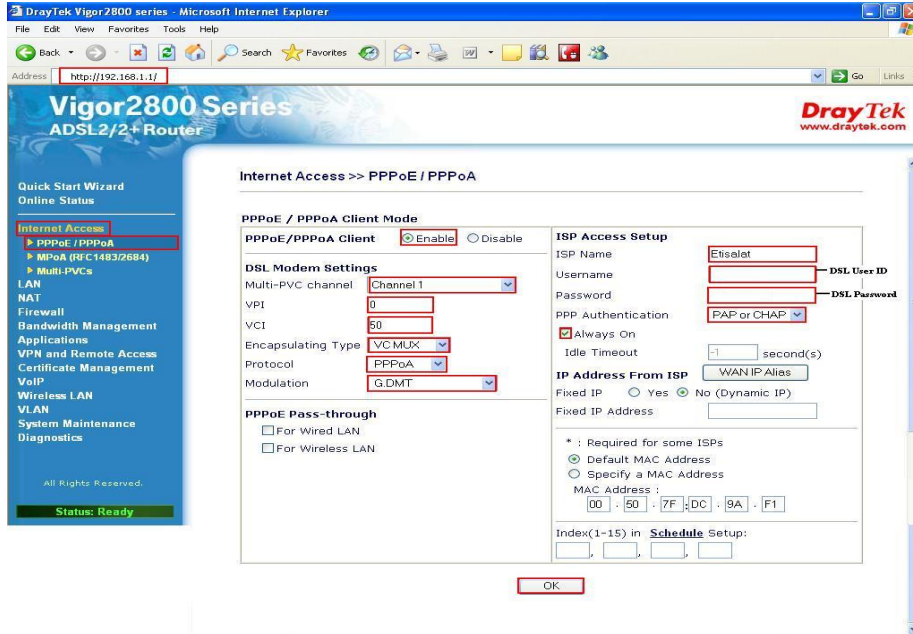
DrayTek Vigor2800 series - Microsoft Internet Explorer

File Edit View Favorites Tools Help

Back Search Favorites

Address http://192.168.1.1/ Go Links

Vigor2800 Series
ADSL2/2+ Router

DrayTek
www.draytek.com

Quick Start Wizard
Online Status

Internet Access
▶ PPPoE / PPPoA
▶ MPoA (RFC1483/2684)
▶ Multi-PVCs
LAN
NAT
Firewall
Bandwidth Management
Applications
VPN and Remote Access
Certificate Management
VoIP
Wireless LAN
VLAN
System Maintenance
Diagnostics

All Rights Reserved.

Status: Ready

Internet Access >> PPPoE / PPPoA

PPPoE / PPPoA Client Mode

| PPPoE/PPPoA Client | ⦿ Enable ○ Disable |
|---|---|
| **DSL Modem Settings** | |
| Multi-PVC channel | Channel 1 |
| VPI | 0 |
| VCI | 50 |
| Encapsulating Type | VC MUX |
| Protocol | PPPoA |
| Modulation | G.DMT |

PPPoE Pass-through
☐ For Wired LAN
☐ For Wireless LAN

ISP Access Setup

| ISP Name | Etisalat |
|---|---|
| Username | |
| Password | |
| PPP Authentication | PAP or CHAP |

DSL User ID
DSL Password

☑ Always On
Idle Timeout -1 second(s)

IP Address From ISP WAN IP Alias
Fixed IP ○ Yes ⦿ No (Dynamic IP)
Fixed IP Address

* : Required for some ISPs
⦿ Default MAC Address
○ Specify a MAC Address
MAC Address :
00 . 50 . 7F . DC . 9A . F1

Index(1-15) in Schedule Setup:

OK